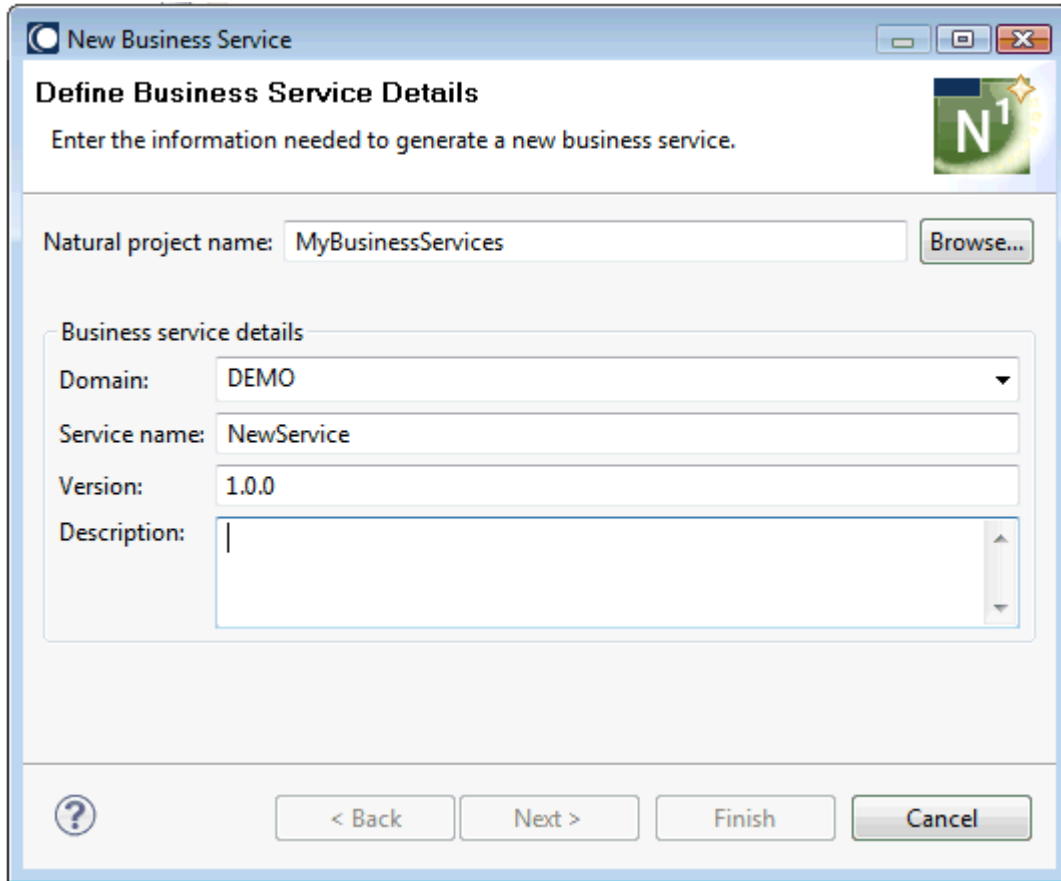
New Business Service

Define Business Service Details

Enter the information needed to generate a new business service.

N1

Natural project name: MyBusinessServices Browse...

Business service details

Domain: DEMO

Service name: NewService

Version: 1.0.0

Description:

< Back Next > Finish Cancel